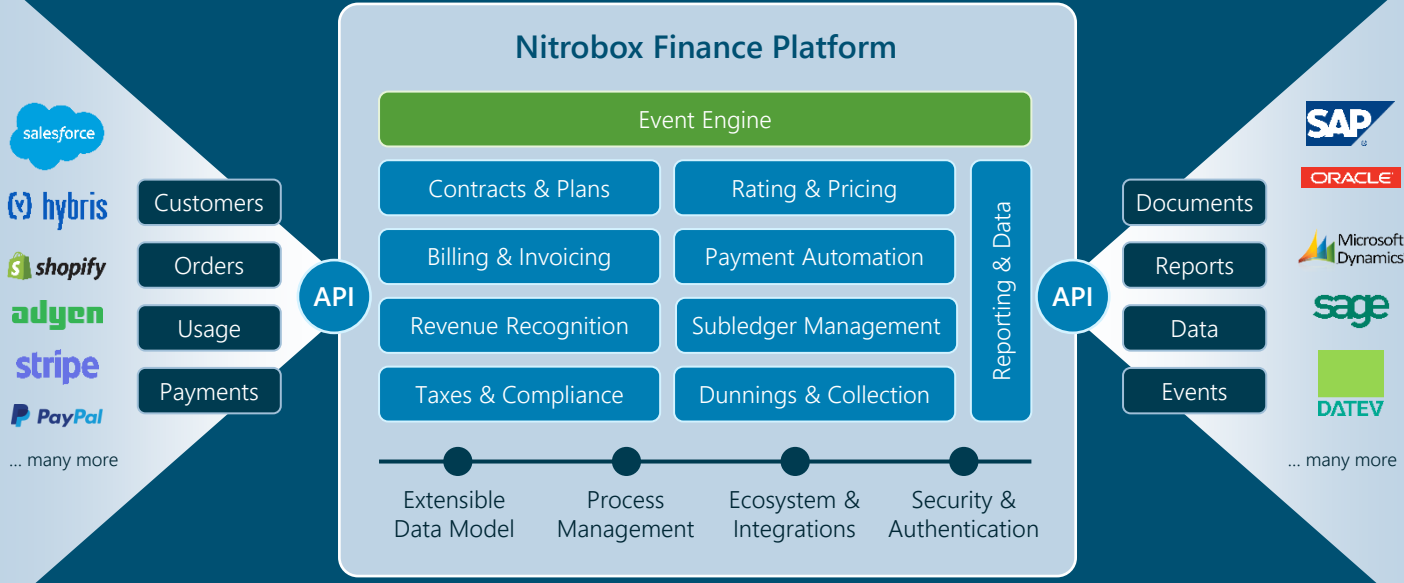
salesforce
hybris
shopify
adyen
stripe
PayPal
... many more

Customers
Orders
Usage
Payments

API

Nitrobox Finance Platform

Event Engine

Contracts & Plans
Rating & Pricing
Billing & Invoicing
Payment Automation
Revenue Recognition
Subledger Management
Taxes & Compliance
Dunnings & Collection

Reporting & Data

Extensible Data Model
Process Management
Ecosystem & Integrations
Security & Authentication

API

Documents
Reports
Data
Events

SAP
ORACLE
Microsoft Dynamics
sage
DATEV
... many more